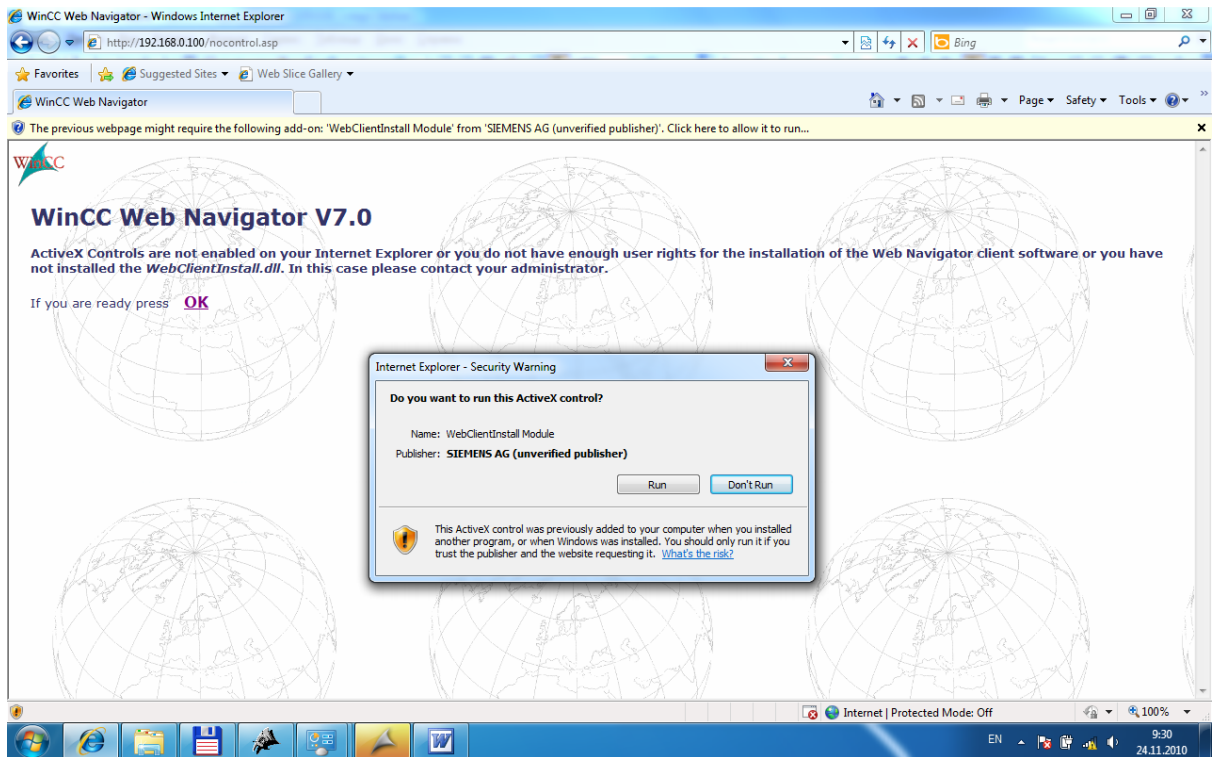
WinCC Web Navigator - Windows Internet Explorer

http://192.168.0.100/nocontrol.asp

Bing

Favorites

Suggested Sites ▾

Web Slice Gallery ▾

WinCC Web Navigator

Page ▾ Safety ▾ Tools ▾

The previous webpage might require the following add-on: 'WebClientInstall Module' from 'SIEMENS AG (unverified publisher)'. Click here to allow it to run...

WinCC

WinCC Web Navigator V7.0

ActiveX Controls are not enabled on your Internet Explorer or you do not have enough user rights for the installation of the Web Navigator client software or you have not installed the *WebClientInstall.dll*. In this case please contact your administrator.

If you are ready press OK

Internet Explorer - Security Warning

Do you want to run this ActiveX control?

Name: WebClientInstall Module

Publisher: SIEMENS AG (unverified publisher)

Run

Don't Run

This ActiveX control was previously added to your computer when you installed another program, or when Windows was installed. You should only run it if you trust the publisher and the website requesting it. What's the risk?

Internet | Protected Mode: Off

100%

EN

9:30

24.11.2010